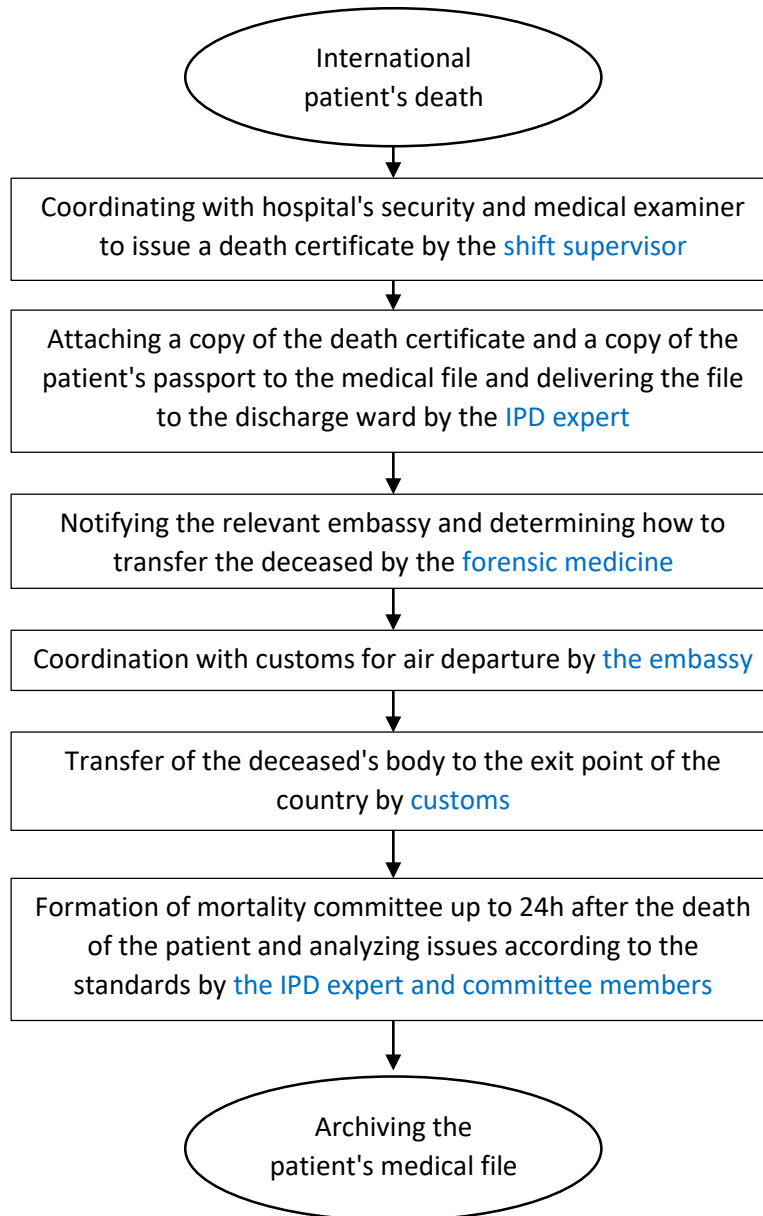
International patient's death

Coordinating with hospital's security and medical examiner to issue a death certificate by the shift supervisor

Attaching a copy of the death certificate and a copy of the patient's passport to the medical file and delivering the file to the discharge ward by the IPD expert

Notifying the relevant embassy and determining how to transfer the deceased by the forensic medicine

Coordination with customs for air departure by the embassy

Transfer of the deceased's body to the exit point of the country by customs

Formation of mortality committee up to 24h after the death of the patient and analyzing issues according to the standards by the IPD expert and committee members

Archiving the patient's medical file